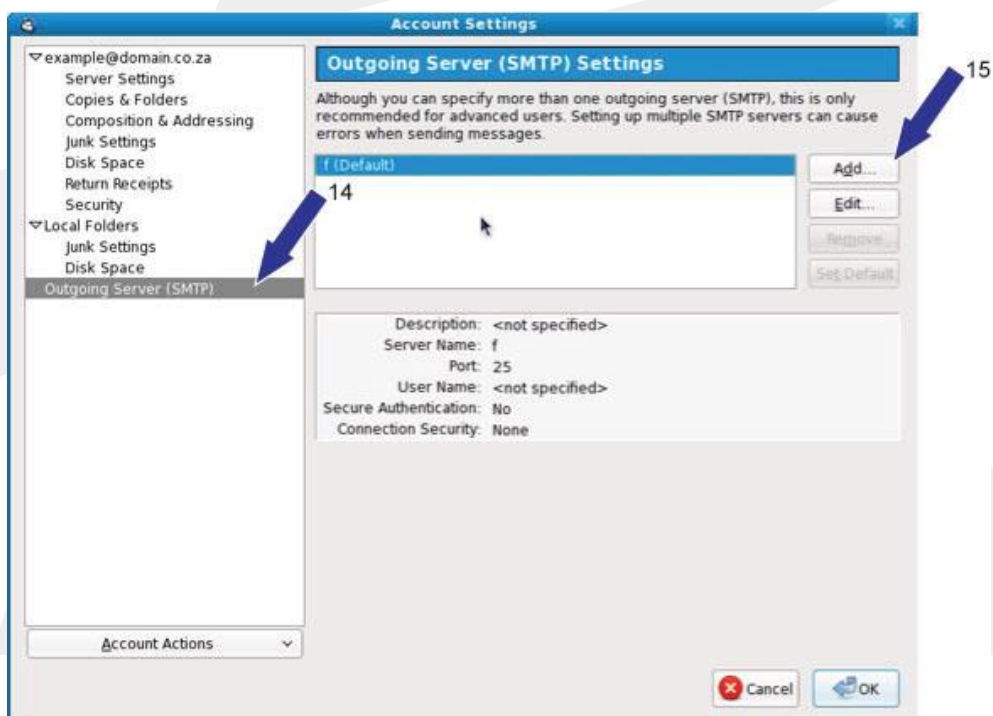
Account Settings

▽example@domain.co.za
Server Settings
Copies & Folders
Composition & Addressing
Junk Settings
Disk Space
Return Receipts
Security
▽Local Folders
Junk Settings
Disk Space
Outgoing Server (SMTP)

Account Actions

Outgoing Server (SMTP) Settings

Although you can specify more than one outgoing server (SMTP), this is only recommended for advanced users. Setting up multiple SMTP servers can cause errors when sending messages.

f (Default)

14

15

Add...
Edit...
Remove
Set Default

Description: <not specified>
Server Name: f
Port: 25
User Name: <not specified>
Secure Authentication: No
Connection Security: None

Cancel
OK